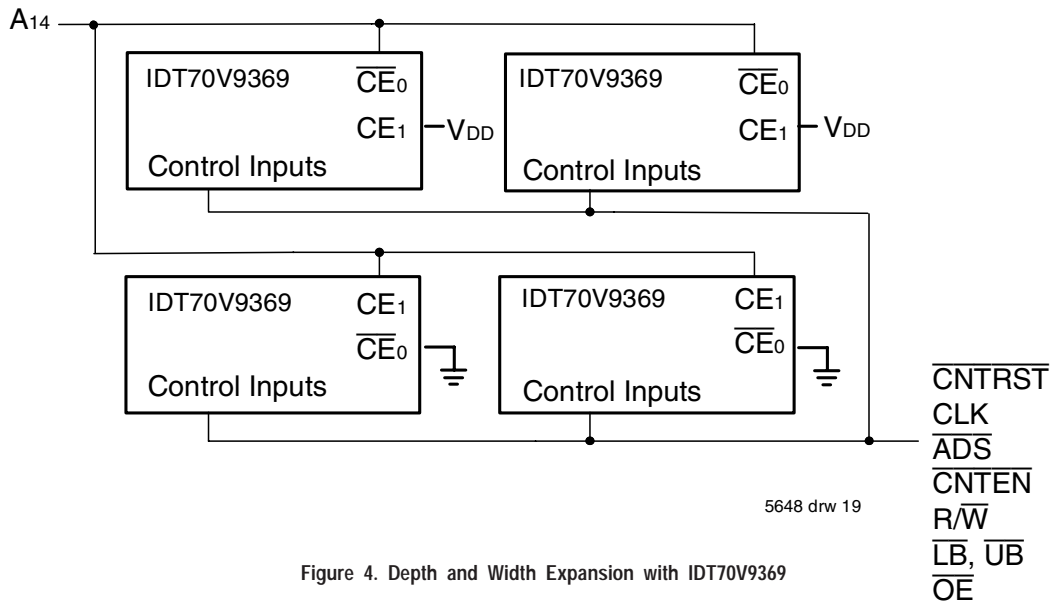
$A_{14}$

IDT70V9369 $\overline{CE}_0$
$CE_1$ $V_{DD}$
Control Inputs

IDT70V9369 $\overline{CE}_0$
$CE_1$ $V_{DD}$
Control Inputs

IDT70V9369 $CE_1$
$\overline{CE}_0$
Control Inputs

IDT70V9369 $CE_1$
$\overline{CE}_0$
Control Inputs

$\overline{CNTRST}$
CLK
$\overline{ADS}$
$\overline{CNTEN}$
$R/\overline{W}$
$\overline{LB}$, $\overline{UB}$
$\overline{OE}$

5648 drw 19

Figure 4. Depth and Width Expansion with IDT70V9369